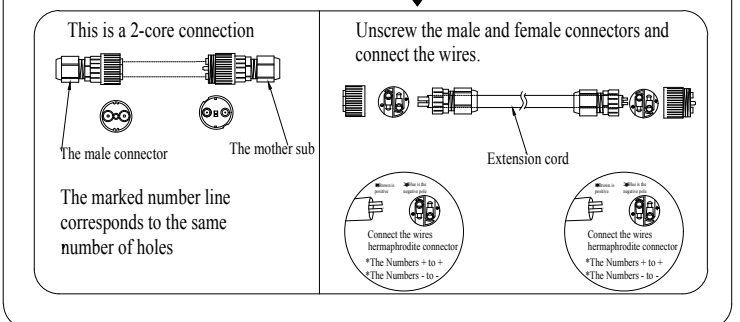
This is a 2-core connection

The male connector

The mother sub

The marked number line corresponds to the same number of holes

Unscrew the male and female connectors and connect the wires.

Extension cord

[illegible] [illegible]

Connect the wires hermaphrodite connector
*The Numbers + to +
*The Numbers - to -

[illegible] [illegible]

Connect the wires hermaphrodite connector
*The Numbers + to +
*The Numbers - to -